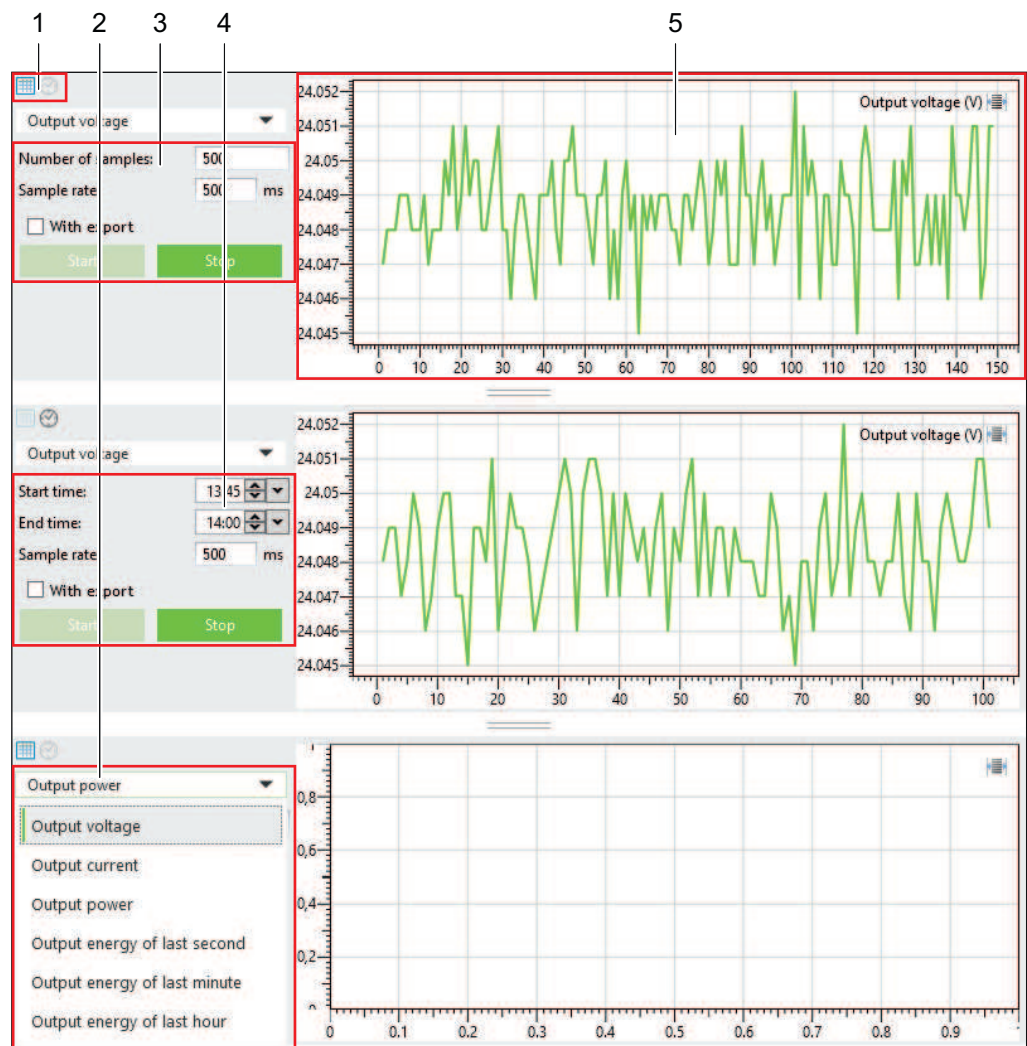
1 2 3 4 5

Output voltage

Number of samples: 500

Sample rate 500 ms

With export

Start Stop

24.052
24.051
24.05
24.049
24.048
24.047
24.046
24.045

Output voltage (V)

0 10 20 30 40 50 60 70 80 90 100 110 120 130 140 150

Output voltage

Start time: 13:45

End time: 14:00

Sample rate 500 ms

With export

Start Stop

24.052
24.051
24.05
24.049
24.048
24.047
24.046
24.045

Output voltage (V)

0 10 20 30 40 50 60 70 80 90 100

Output power

Output voltage

Output current

Output power

Output energy of last second

Output energy of last minute

Output energy of last hour

0,8
0,6
0,4
0,2

0 0.1 0.2 0.3 0.4 0.5 0.6 0.7 0.8 0.9